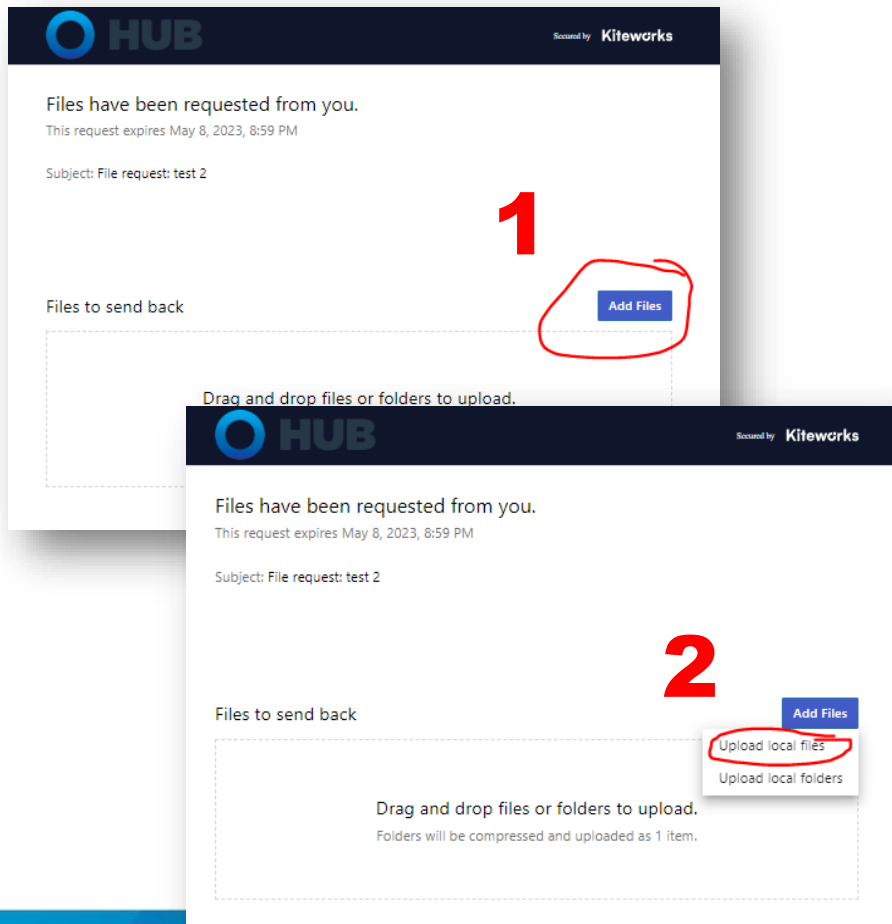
HUB

Secured by Kiteworks

Files have been requested from you.

This request expires May 8, 2023, 8:59 PM

Subject: File request: test 2

1

Files to send back

Add Files

Drag and drop files or folders to upload.

HUB

Secured by Kiteworks

Files have been requested from you.

This request expires May 8, 2023, 8:59 PM

Subject: File request: test 2

2

Files to send back

Add Files

Upload local files

Upload local folders

Drag and drop files or folders to upload.

Folders will be compressed and uploaded as 1 item.